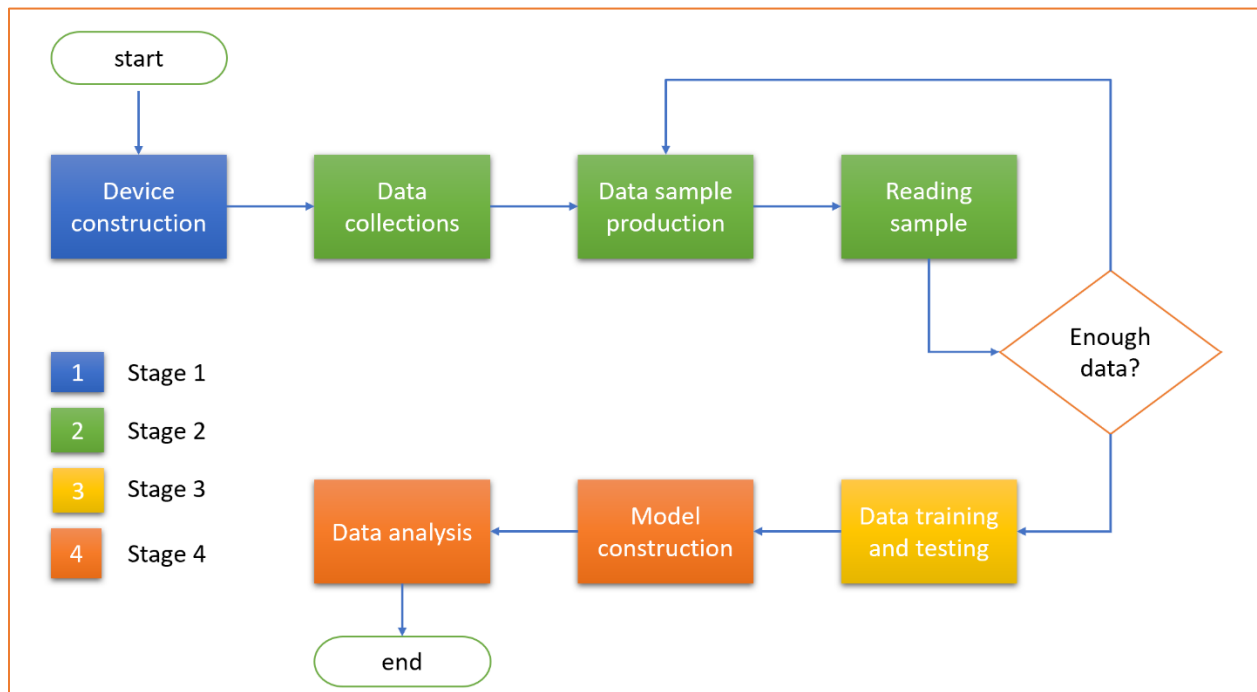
start

Device construction

Data collections

Data sample production

Reading sample

Enough data?

1 Stage 1

2 Stage 2

3 Stage 3

4 Stage 4

Data training and testing

Model construction

Data analysis

end